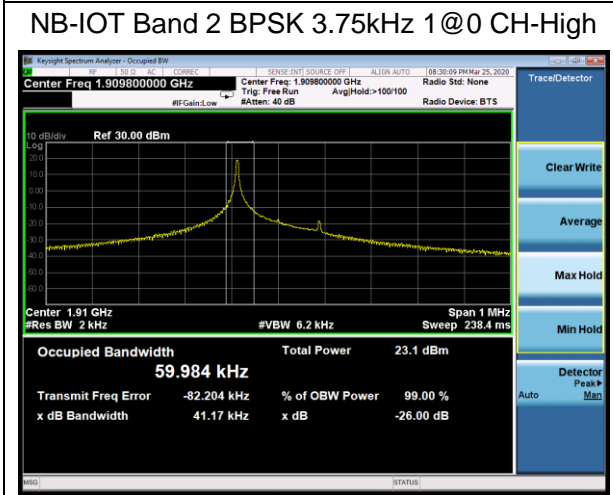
NB-IOT Band 2 BPSK 3.75kHz 1@0 CH-High

Keysight Spectrum Analyzer - Occupied BW

RF | 50 Ω | AC | CORREC | SENSE:INT | SOURCE OFF | ALIGN AUTO | 08:30:09 PM Mar 25, 2020

Center Freq 1.909800000 GHz

Center Freq: 1.909800000 GHz
Trig: Free Run
#Atten: 40 dB

Avg|Hold:>100/100

Radio Std: None

Radio Device: BTS

#IFGain:Low

Trace/Detector

10 dB/div Ref 30.00 dBm

Log

20.0
10.0
0.00
-10.0
-20.0
-30.0
-40.0
-50.0
-60.0

Center 1.91 GHz
#Res BW 2 kHz

#VBW 6.2 kHz

Span 1 MHz
Sweep 238.4 ms

Clear Write

Average

Max Hold

Min Hold

Occupied Bandwidth

59.984 kHz

Total Power 23.1 dBm

Transmit Freq Error -82.204 kHz

% of OBW Power 99.00 %

x dB Bandwidth 41.17 kHz

x dB -26.00 dB

Detector
Peak▶
Auto Man

MSG

STATUS